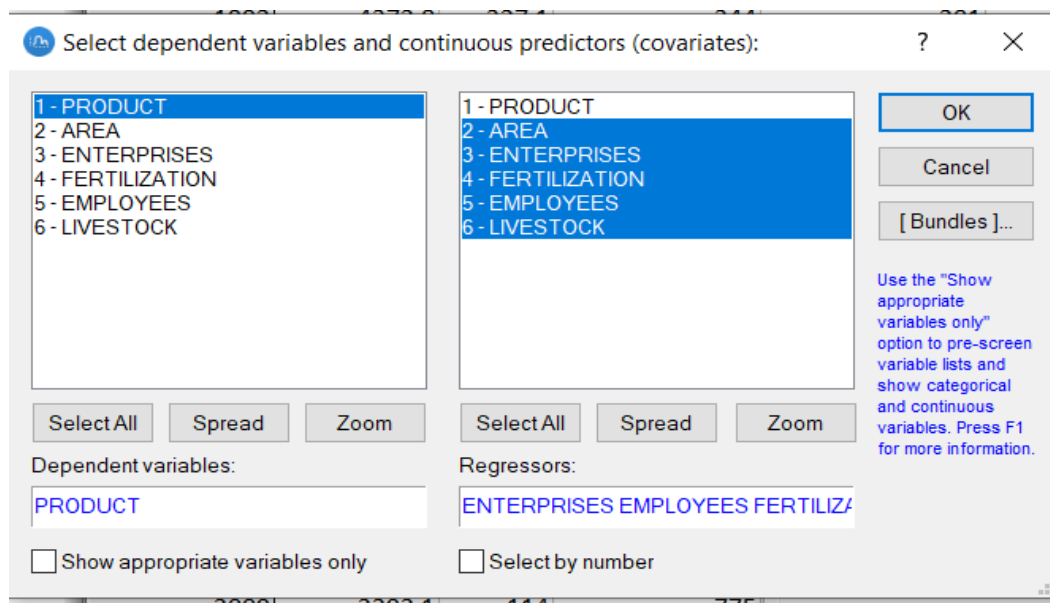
Select dependent variables and continuous predictors (covariates):

?

1 - PRODUCT
2 - AREA
3 - ENTERPRISES
4 - FERTILIZATION
5 - EMPLOYEES
6 - LIVESTOCK

Select All
Spread
Zoom

Dependent variables:
PRODUCT

Show appropriate variables only

1 - PRODUCT
2 - AREA
3 - ENTERPRISES
4 - FERTILIZATION
5 - EMPLOYEES
6 - LIVESTOCK

Select All
Spread
Zoom

Regressors:
ENTERPRISES EMPLOYEES FERTILIZ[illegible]

Select by number

OK
Cancel
[ Bundles ]...

Use the "Show appropriate variables only" option to pre-screen variable lists and show categorical and continuous variables. Press F1 for more information.